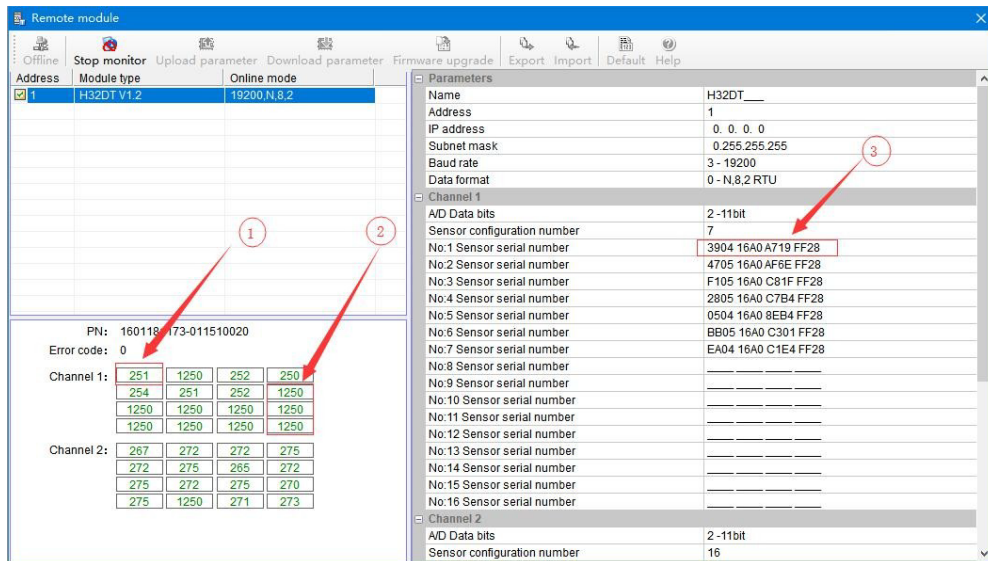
Remote module

Offline | Stop monitor | Upload parameter | Download parameter | Firmware upgrade | Export | Import | Default | Help

| Address | Module type | Online mode |
|---|---|---|
| 1 | H32DT V1.2 | 19200,N,8,2 |

PN: 160118 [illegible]73-011510020
Error code: 0

Channel 1:
| 251 | 1250 | 252 | 250 |
|---|---|---|---|
| 254 | 251 | 252 | 1250 |
| 1250 | 1250 | 1250 | 1250 |
| 1250 | 1250 | 1250 | 1250 |

Channel 2:
| 267 | 272 | 272 | 275 |
|---|---|---|---|
| 272 | 275 | 265 | 272 |
| 275 | 272 | 275 | 270 |
| 275 | 1250 | 271 | 273 |

① ② ③

| Parameters | |
|---|---|
| Name | H32DT___ |
| Address | 1 |
| IP address | 0. 0. 0. 0 |
| Subnet mask | 0.255.255.255 |
| Baud rate | 3 - 19200 |
| Data format | 0 - N,8,2 RTU |
| **Channel 1** | |
| A/D Data bits | 2 -11bit |
| Sensor configuration number | 7 |
| No:1 Sensor serial number | 3904 16A0 A719 FF28 |
| No:2 Sensor serial number | 4705 16A0 AF6E FF28 |
| No:3 Sensor serial number | F105 16A0 C81F FF28 |
| No:4 Sensor serial number | 2805 16A0 C7B4 FF28 |
| No:5 Sensor serial number | 0504 16A0 8EB4 FF28 |
| No:6 Sensor serial number | BB05 16A0 C301 FF28 |
| No:7 Sensor serial number | EA04 16A0 C1E4 FF28 |
| No:8 Sensor serial number | ____ ____ ____ ____ |
| No:9 Sensor serial number | ____ ____ ____ ____ |
| No:10 Sensor serial number | ____ ____ ____ ____ |
| No:11 Sensor serial number | ____ ____ ____ ____ |
| No:12 Sensor serial number | ____ ____ ____ ____ |
| No:13 Sensor serial number | ____ ____ ____ ____ |
| No:14 Sensor serial number | ____ ____ ____ ____ |
| No:15 Sensor serial number | ____ ____ ____ ____ |
| No:16 Sensor serial number | ____ ____ ____ ____ |
| **Channel 2** | |
| A/D Data bits | 2 -11bit |
| Sensor configuration number | 16 |